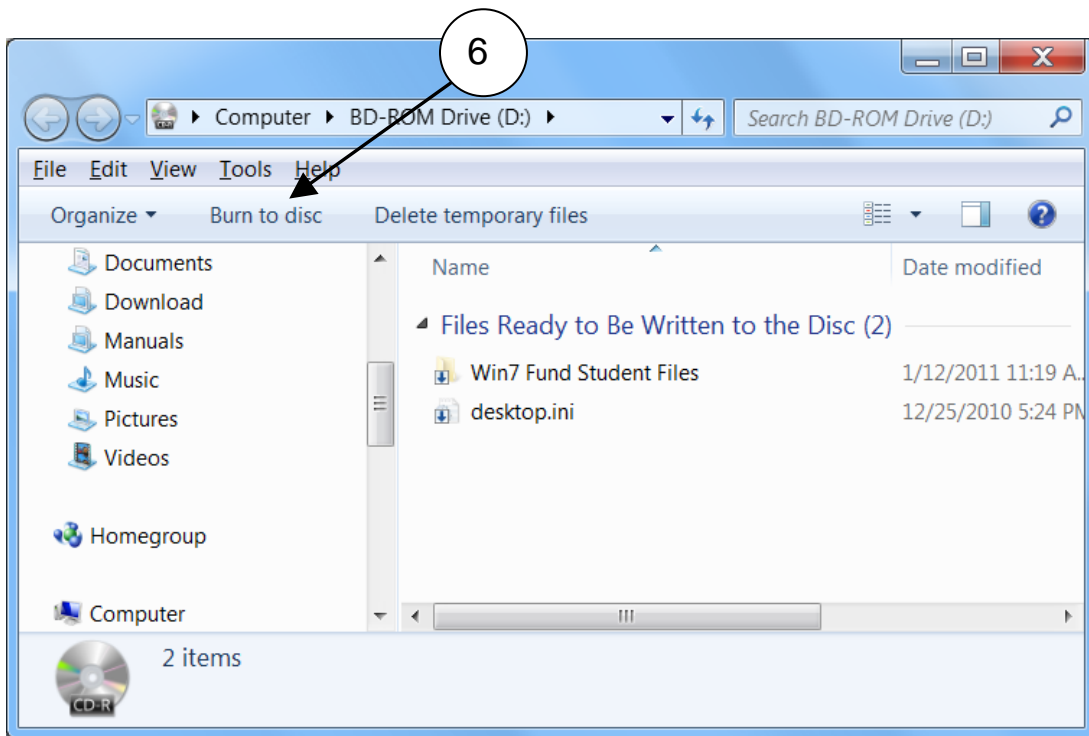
6

Computer ▸ BD-ROM Drive (D:) ▸

Search BD-ROM Drive (D:)

File Edit View Tools Help

Organize ▾ Burn to disc Delete temporary files

Documents
Download
Manuals
Music
Pictures
Videos

Homegroup

Computer

Name

Date modified

Files Ready to Be Written to the Disc (2)

Win7 Fund Student Files 1/12/2011 11:19 A...

desktop.ini 12/25/2010 5:24 PM

2 items

CD-R